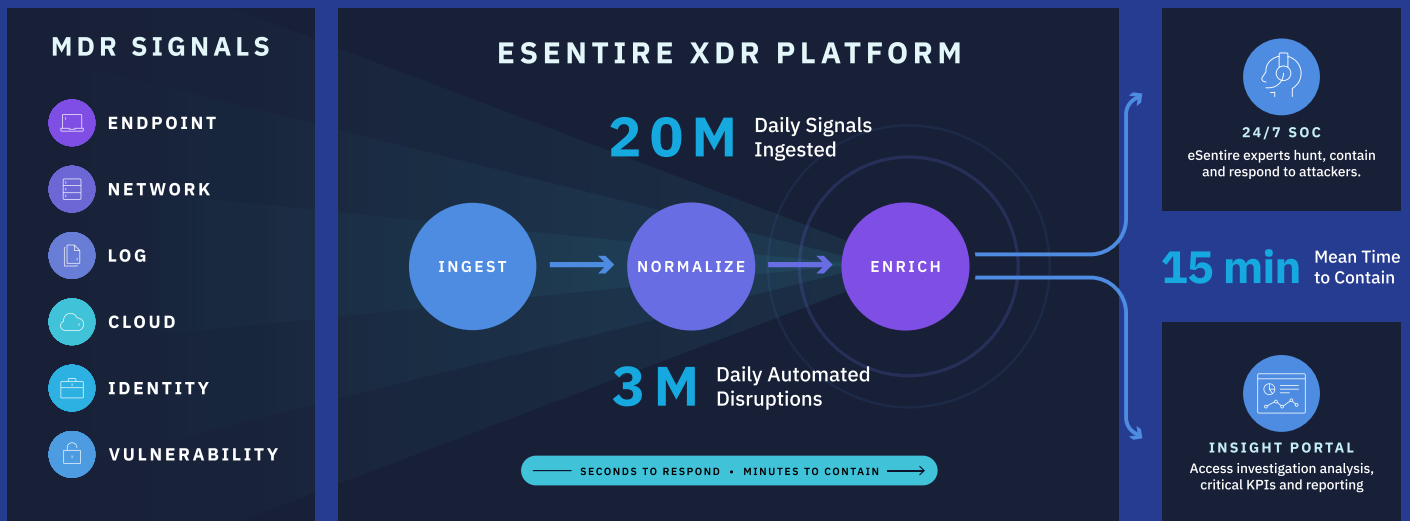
MDR SIGNALS

ENDPOINT

NETWORK

LOG

CLOUD

IDENTITY

VULNERABILITY

ESENTIRE XDR PLATFORM

20M Daily Signals Ingested

INGEST

NORMALIZE

ENRICH

3M Daily Automated Disruptions

SECONDS TO RESPOND • MINUTES TO CONTAIN

24/7 SOC

eSentire experts hunt, contain and respond to attackers.

15 min Mean Time to Contain

INSIGHT PORTAL

Access investigation analysis, critical KPIs and reporting